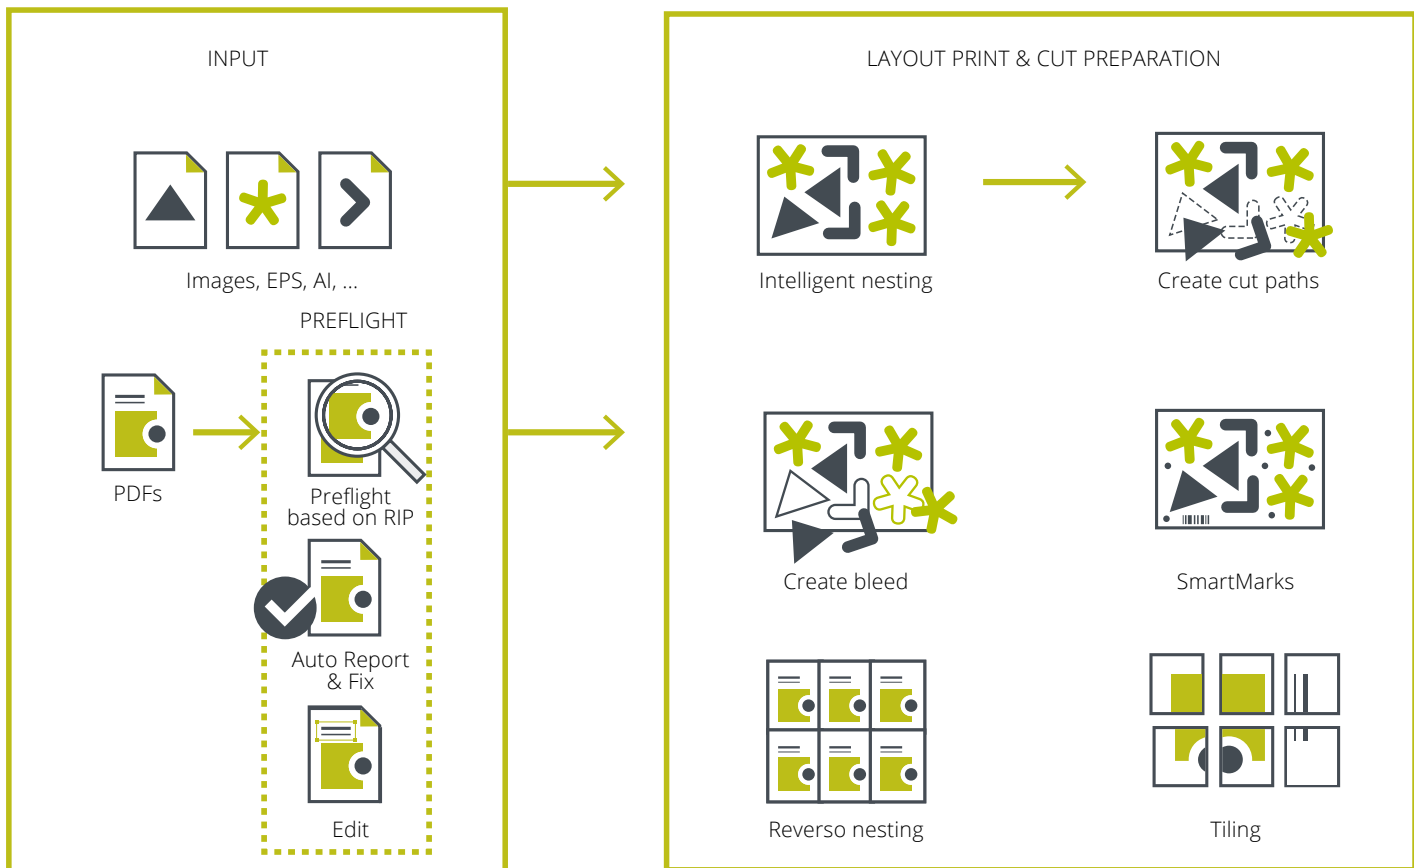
INPUT

Images, EPS, AI, ...

PREFLIGHT

PDFs

Preflight based on RIP

Auto Report & Fix

Edit

LAYOUT PRINT & CUT PREPARATION

Intelligent nesting

Create cut paths

Create bleed

SmartMarks

Reverso nesting

Tiling